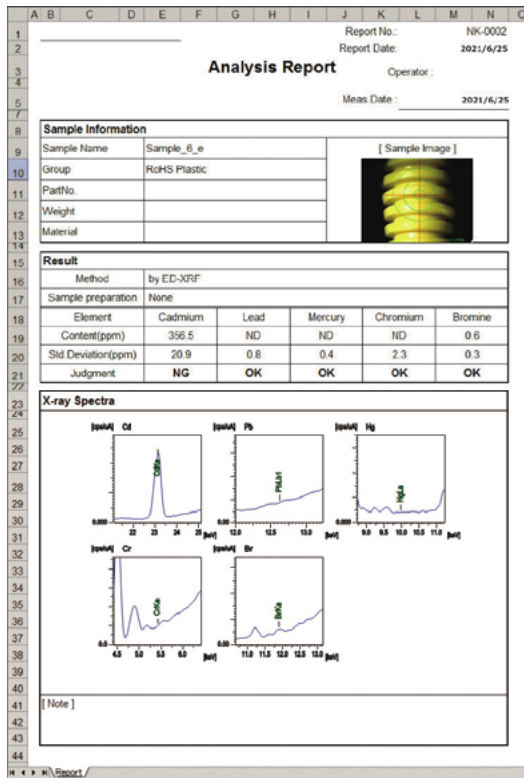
| | A | B | C | D | E | F | G | H | I | J | K | L | M | N | O |
|---|---|---|---|---|---|---|---|---|---|---|---|---|---|---|---|

Report No.: NK-0002
Report Date: 2021/6/25

Analysis Report

Operator :

Meas.Date : 2021/6/25

Sample Information

| Sample Name | Sample_6_e | [ Sample Image ] |
|---|---|---|
| Group | RoHS Plastic | |
| PartNo. | | |
| Weight | | |
| Material | | |

Result

| Method | by ED-XRF | | | | |
|---|---|---|---|---|---|
| Sample preparation | None | | | | |
| Element | Cadmium | Lead | Mercury | Chromium | Bromine |
| Content(ppm) | 356.5 | ND | ND | ND | 0.6 |
| Std.Deviation(ppm) | 20.9 | 0.8 | 0.4 | 2.3 | 0.3 |
| Judgment | NG | OK | OK | OK | OK |

X-ray Spectra

[cps/uA] Cd
CdKa
0.000 22 23 24 25 [keV]

[cps/uA] Pb
PbLb1
0.00 12.0 12.5 13.0 [keV]

[cps/uA] Hg
HgLa
0.000 9.5 10.0 10.5 11.0 11.5 [keV]

[cps/uA] Cr
CrKa
0.0 4.5 5.0 5.5 6.0 [keV]

[cps/uA] Br
BrKa
0.00 11.0 11.5 12.0 12.5 13.0 [keV]

[ Note ]

Report